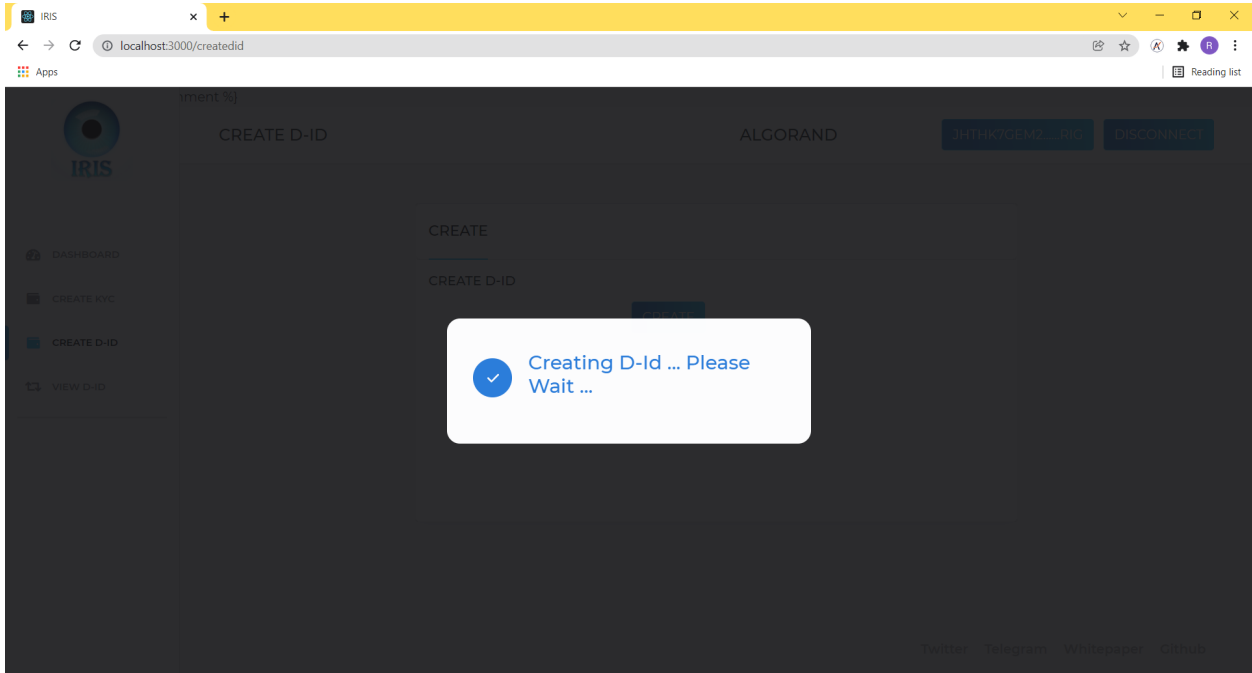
IRIS

localhost:3000/createdid

Apps

Reading list

iment %}

IRIS

CREATE D-ID

ALGORAND

JHTHK7GEM2.... RIG

DISCONNECT

DASHBOARD

CREATE KYC

CREATE D-ID

VIEW D-ID

CREATE

CREATE D-ID

CREATE

Creating D-Id ... Please Wait ...

Twitter Telegram Whitepaper Github